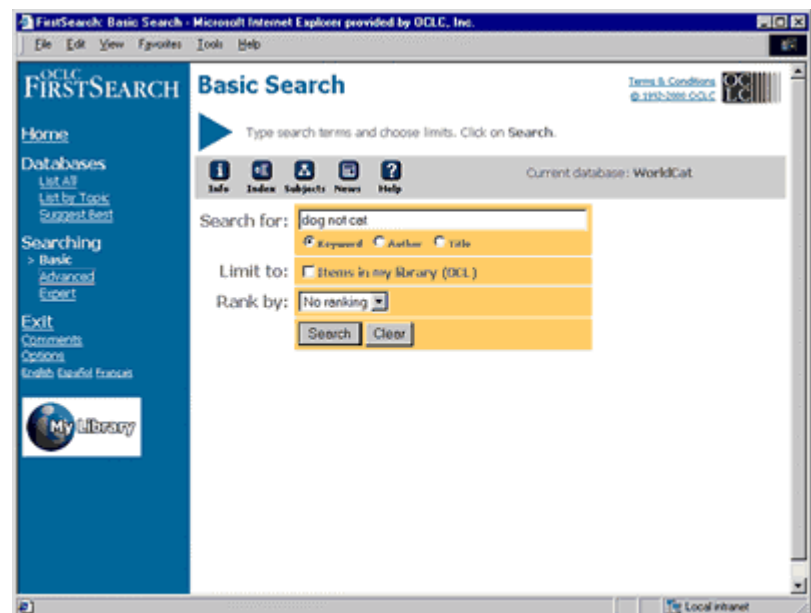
FirstSearch: Basic Search - Microsoft Internet Explorer provided by OCLC, Inc.

File Edit View Favorites Tools Help

OCLC FIRSTSEARCH

Basic Search

Terms & Conditions
© 1992-2000 OCLC

OCLC

Home

Databases
List All
List by Topic
Suggest Best

Searching
> Basic
Advanced
Expert

Exit
Comments
Options
English Español Français

My Library

Type search terms and choose limits. Click on Search.

Info Index Subjects News Help

Current database: WorldCat

Search for: dog not cat

Keyword Author Title

Limit to: Items in my library (OCL)

Rank by: No ranking

Search Clear

Local intranet